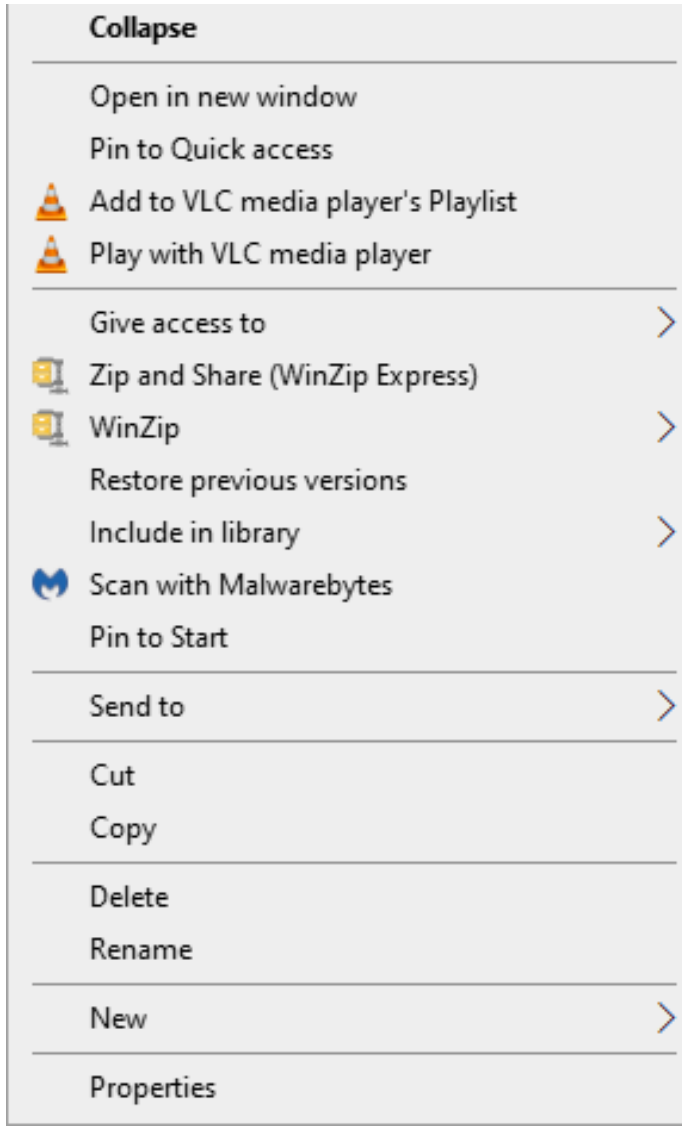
Collapse

Open in new window
Pin to Quick access
Add to VLC media player's Playlist
Play with VLC media player

Give access to
Zip and Share (WinZip Express)
WinZip
Restore previous versions
Include in library
Scan with Malwarebytes
Pin to Start

Send to

Cut
Copy

Delete
Rename

New

Properties